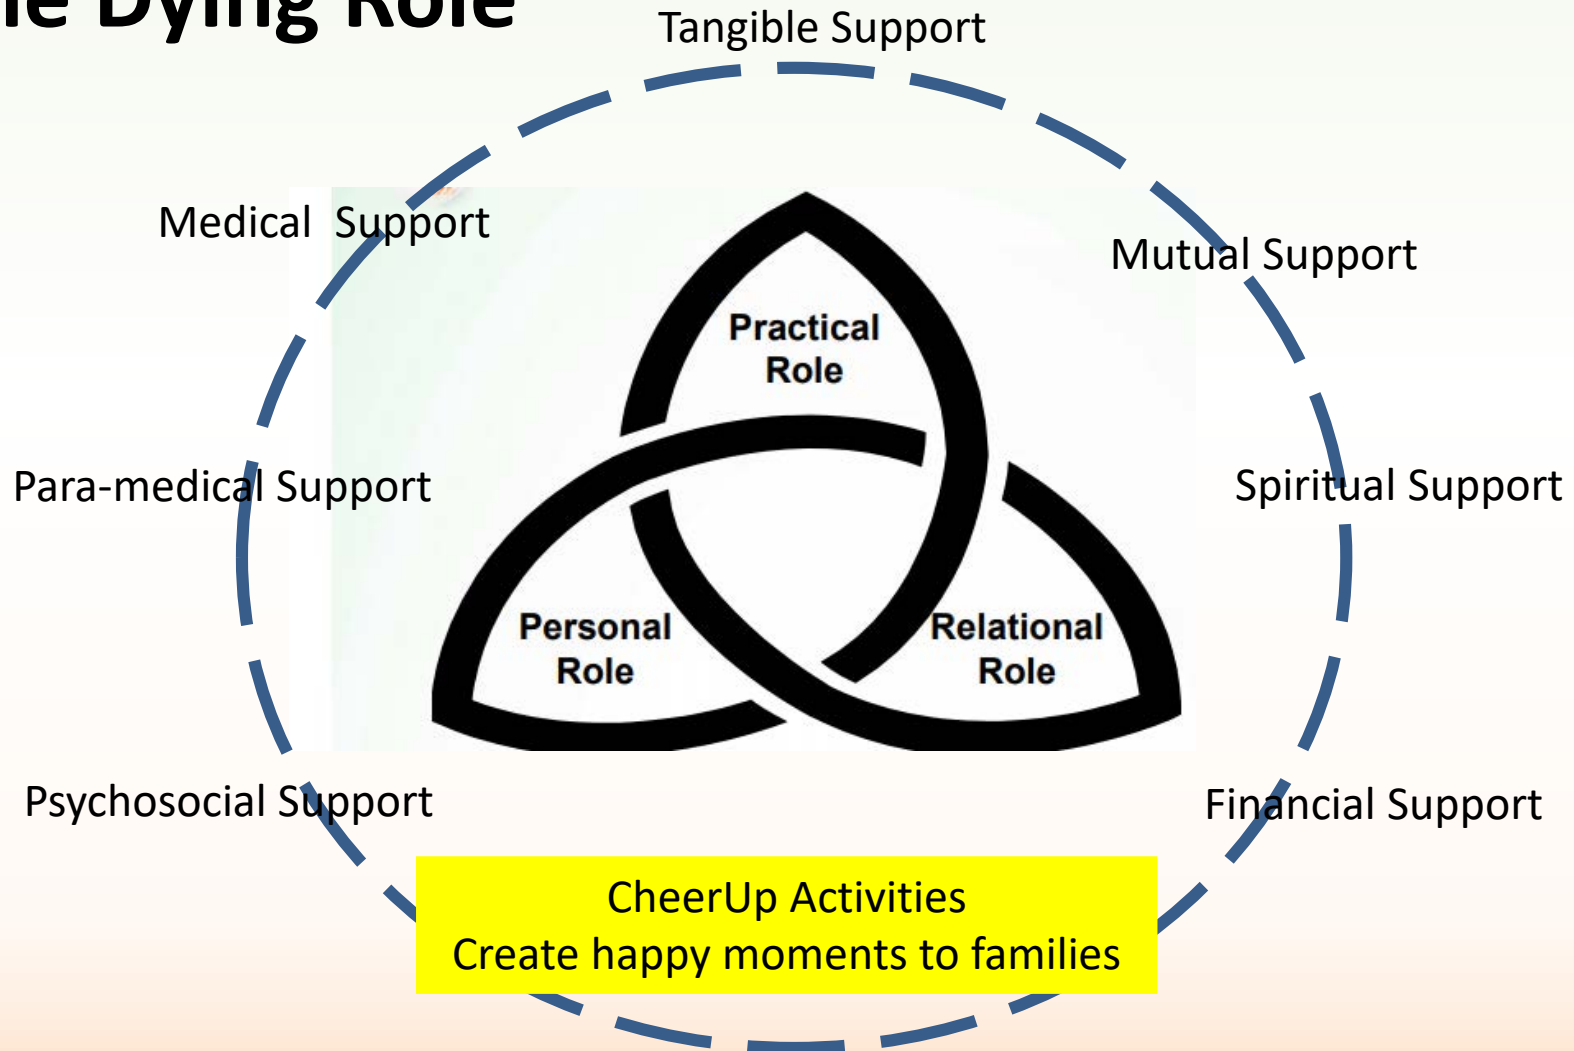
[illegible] Dying Role

Tangible Support

Medical Support

Mutual Support

Practical Role

Para-medical Support

Spiritual Support

Personal Role

Relational Role

Psychosocial Support

Financial Support

CheerUp Activities
Create happy moments to families